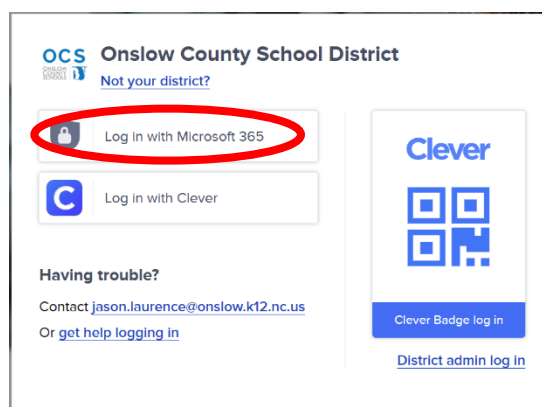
OCS
ONSLOW COUNTY SCHOOLS

Onslow County School District
Not your district?

Log in with Microsoft 365

Log in with Clever

Having trouble?

Contact jason.laurence@onslow.k12.nc.us

Or get help logging in

Clever

Clever Badge log in

District admin log in